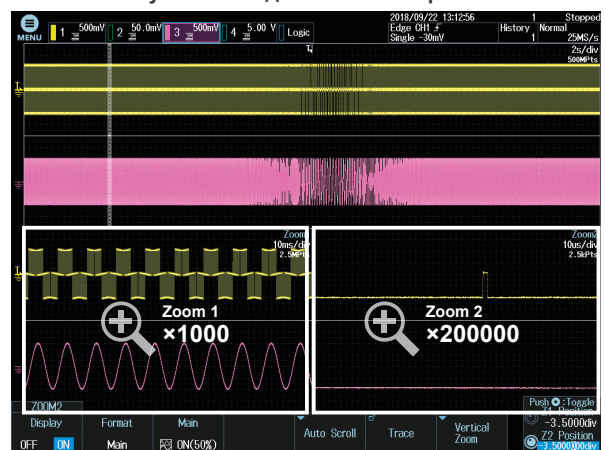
MENU 1 500mV 2 50.0mV 3 500mV 4 5.00 V Logic

2018/09/22 13:12:56 Edge CH1 Single -30mV 1 History 1 Stopped Normal 25MS/s

2s/div 500MPts

Zoom1 10ms/div 2.5MPts

Zoom2 10us/div 2.5kPts

Zoom 1 ×1000

Zoom 2 ×200000

ZOOM2

Push : Toggle

Z1 Position -3.5000div

Z2 Position -3.5000?div

Display OFF ON

Format Main

Main ON(50%)

Auto Scroll

Trace

Vertical Zoom